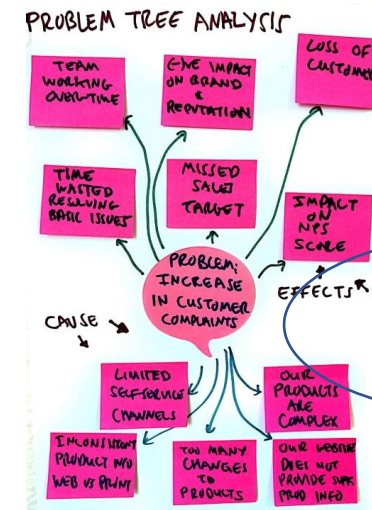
PROBLEM TREE ANALYSIS

TEAM WORKING OVERTIME

(-VE) IMPACT ON BRAND & REPUTATION

LOSS OF CUSTOME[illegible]

TIME WASTED RESOLVING BASIC ISSUES

MISSED SALES TARGET

IMPACT ON NPS SCORE

PROBLEM: INCREASE IN CUSTOMER COMPLAINTS

EFFECTS

CAUSE

LIMITED SELF-SERVICE CHANNELS

OUR PRODUCTS ARE COMPLEX

INCONSISTENT PRODUCT INFO WEB VS PRINT

TOO MANY CHANGES TO PRODUCTS

OUR WEBSITE DOES NOT PROVIDE SUFF PROD INFO